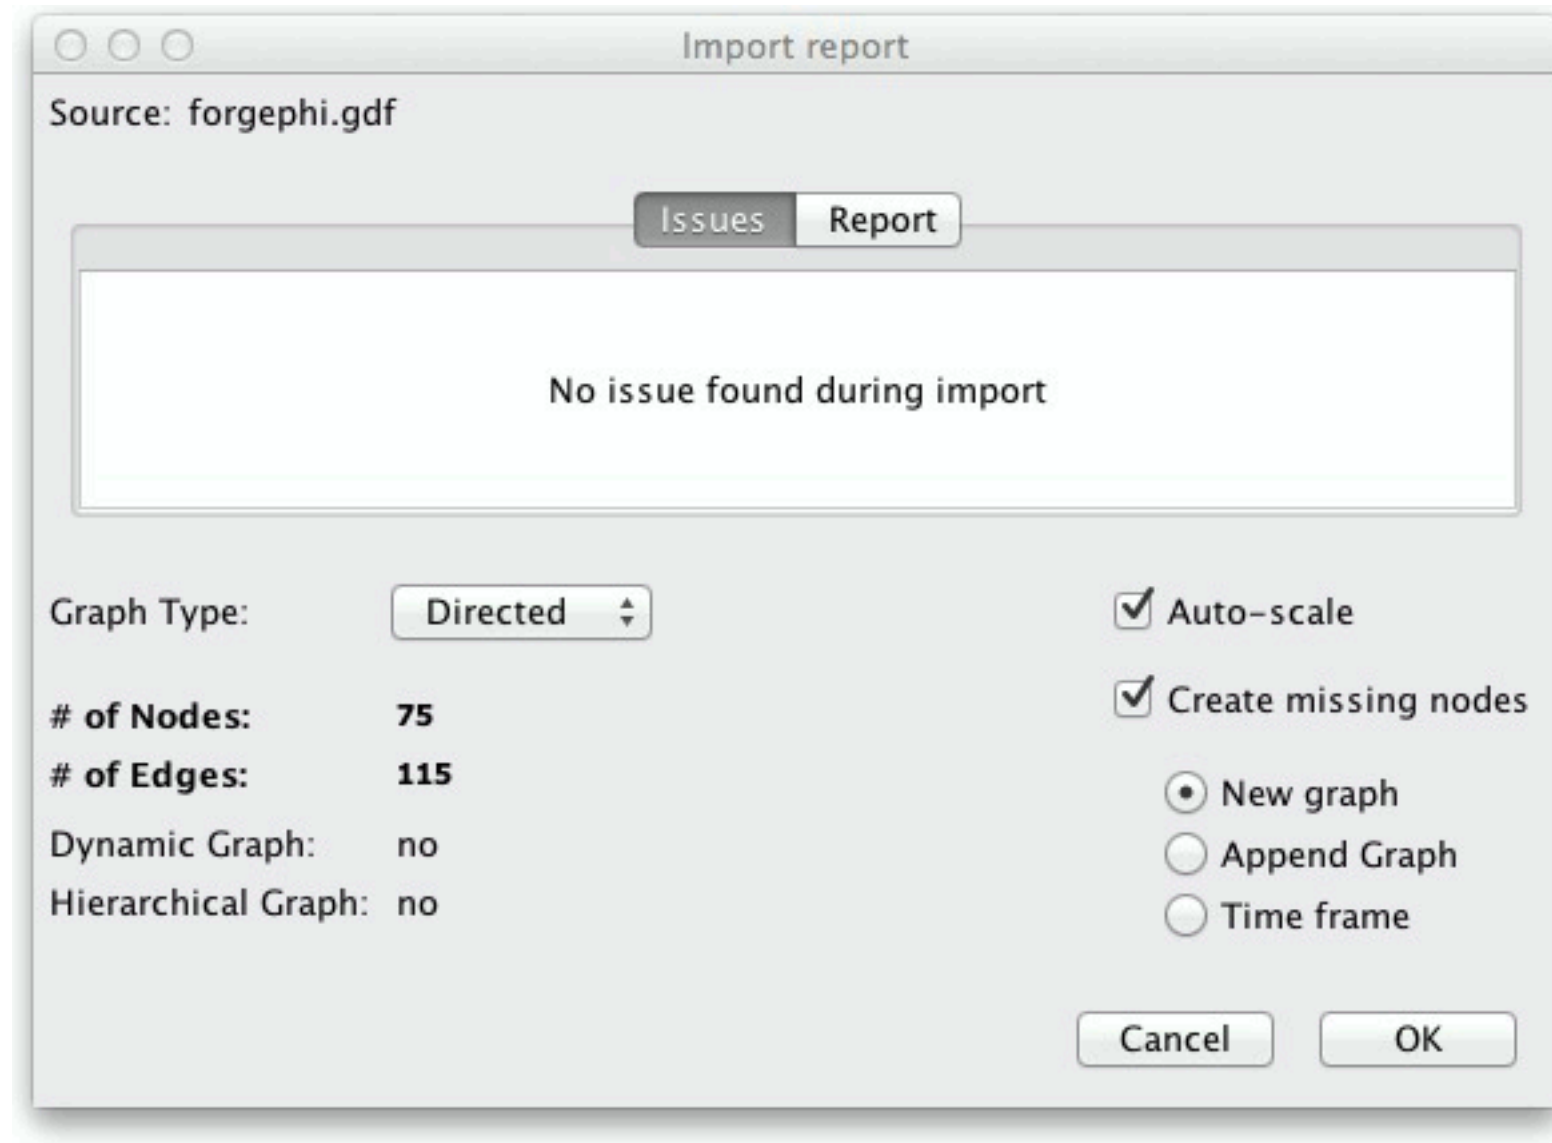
Import report

Source: forgephi.gdf

Issues Report

No issue found during import

Graph Type: Directed

# of Nodes: 75

# of Edges: 115

Dynamic Graph: no

Hierarchical Graph: no

Auto-scale

Create missing nodes

New graph

Append Graph

Time frame

Cancel

OK